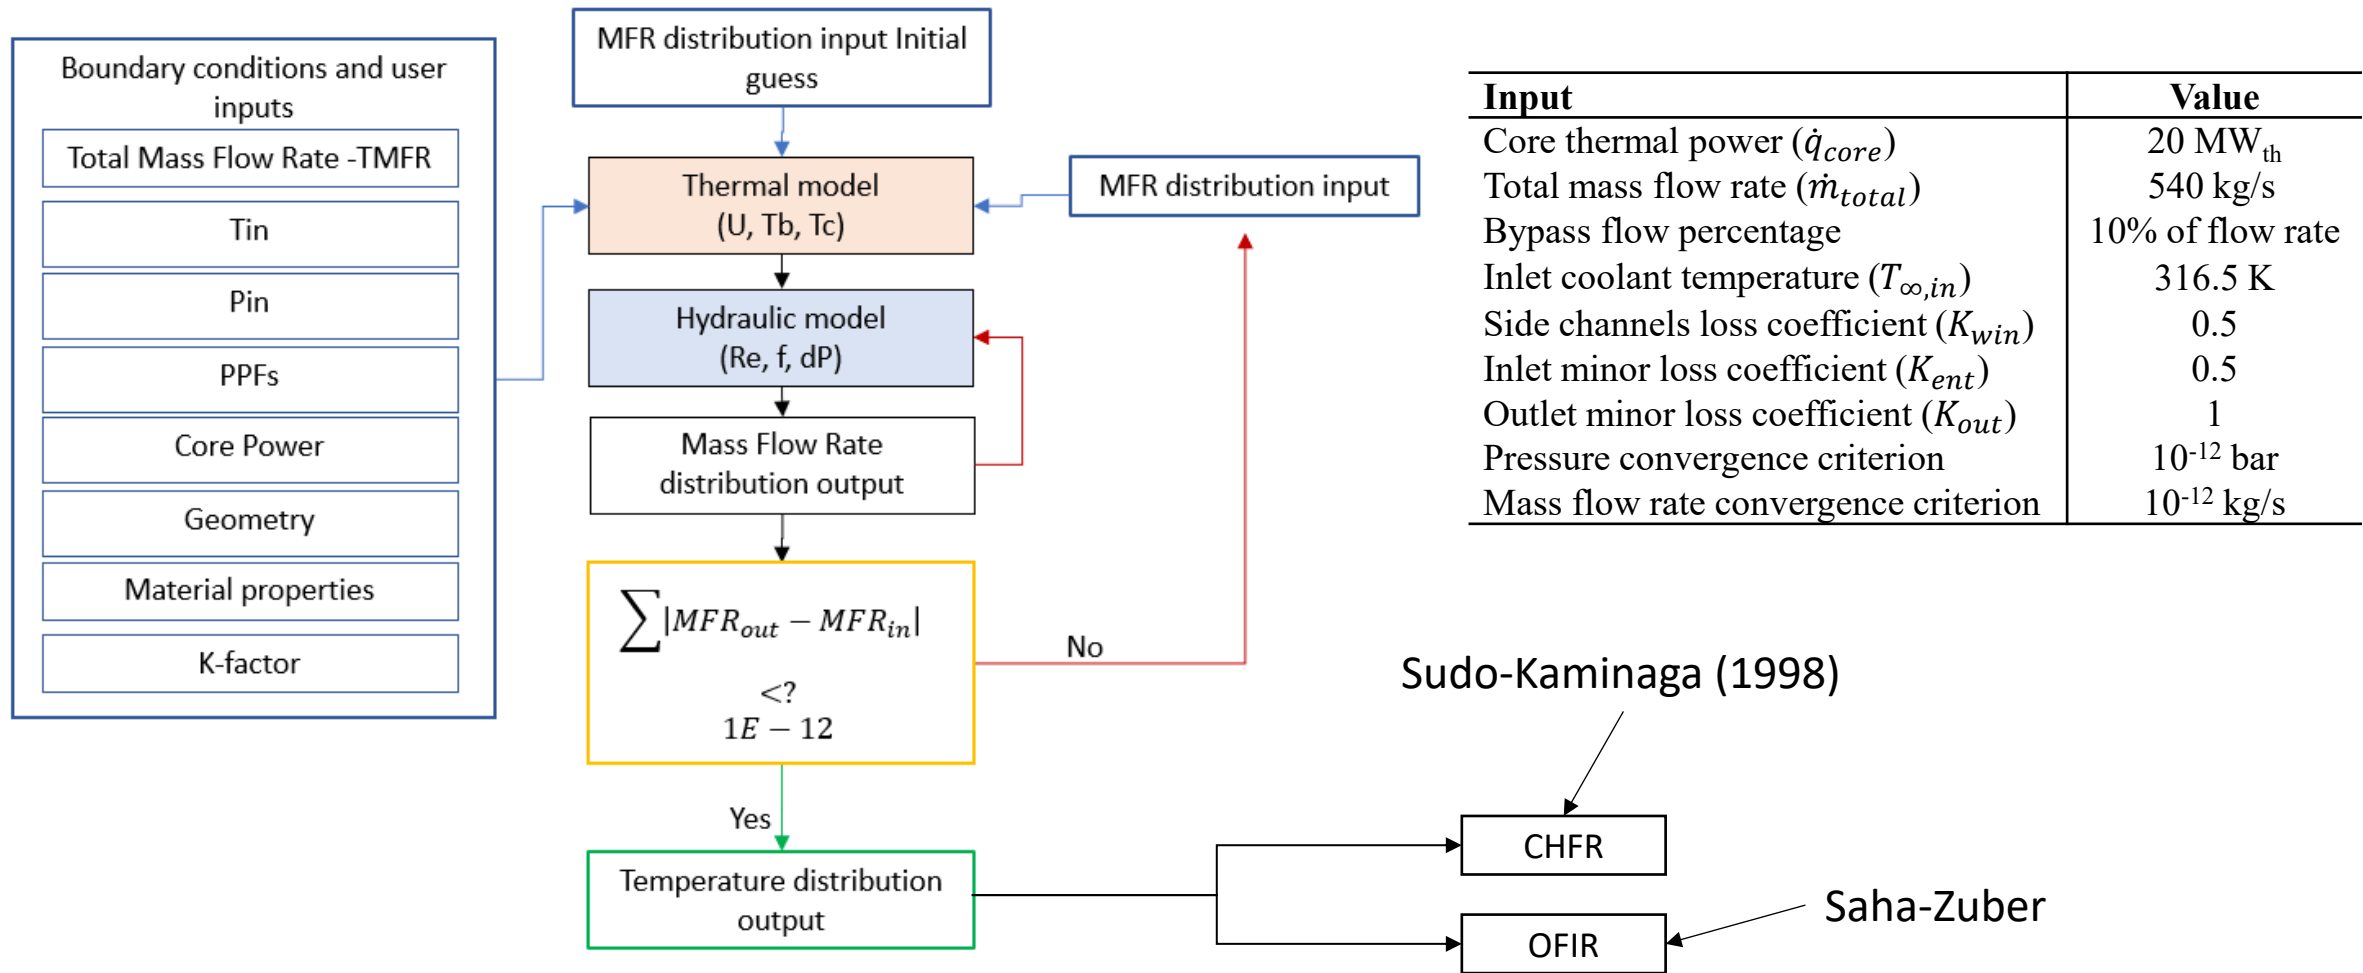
Boundary conditions and user inputs

Total Mass Flow Rate -TMFR

Tin

Pin

PPFs

Core Power

Geometry

Material properties

K-factor

MFR distribution input Initial guess

Thermal model (U, Tb, Tc)

MFR distribution input

Hydraulic model (Re, f, dP)

Mass Flow Rate distribution output

$\sum |MFR_{out} - MFR_{in}|$ $<?$ $1E-12$

No

Yes

Temperature distribution output

CHFR

OFIR

Sudo-Kaminaga (1998)

Saha-Zuber

| Input | Value |
|---|---|
| Core thermal power ($\dot{q}_{core}$) | 20 MW$_{th}$ |
| Total mass flow rate ($\dot{m}_{total}$) | 540 kg/s |
| Bypass flow percentage | 10% of flow rate |
| Inlet coolant temperature ($T_{\infty,in}$) | 316.5 K |
| Side channels loss coefficient ($K_{win}$) | 0.5 |
| Inlet minor loss coefficient ($K_{ent}$) | 0.5 |
| Outlet minor loss coefficient ($K_{out}$) | 1 |
| Pressure convergence criterion | $10^{-12}$ bar |
| Mass flow rate convergence criterion | $10^{-12}$ kg/s |